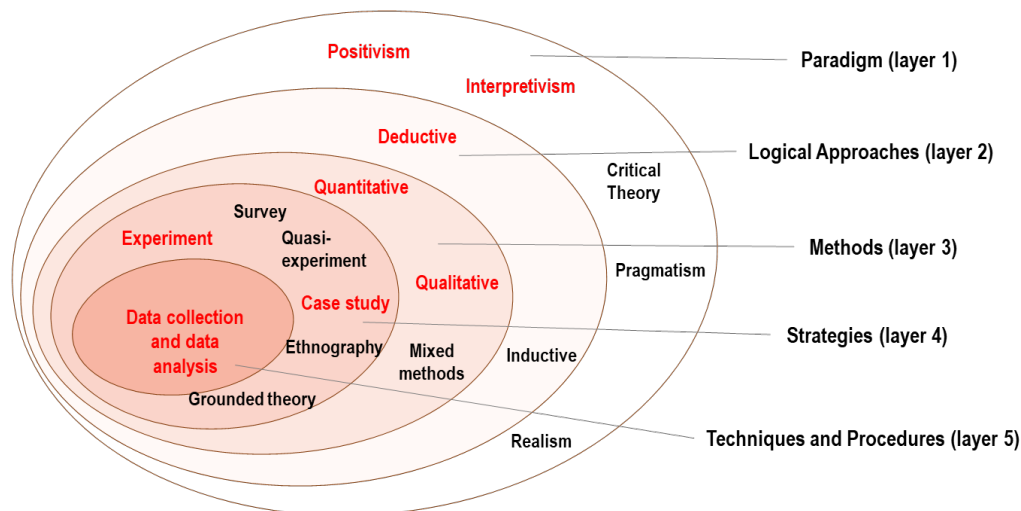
Positivism

Paradigm (layer 1)

Interpretivism

Deductive

Logical Approaches (layer 2)

Critical Theory

Quantitative

Survey

Experiment

Quasi-experiment

Methods (layer 3)

Qualitative

Pragmatism

Case study

Data collection and data analysis

Strategies (layer 4)

Ethnography

Mixed methods

Inductive

Grounded theory

Realism

Techniques and Procedures (layer 5)